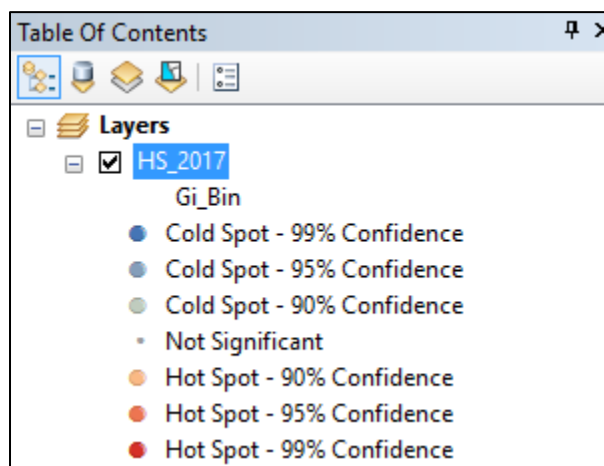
Table Of Contents

Layers

HS_2017

Gi_Bin

Cold Spot - 99% Confidence

Cold Spot - 95% Confidence

Cold Spot - 90% Confidence

Not Significant

Hot Spot - 90% Confidence

Hot Spot - 95% Confidence

Hot Spot - 99% Confidence